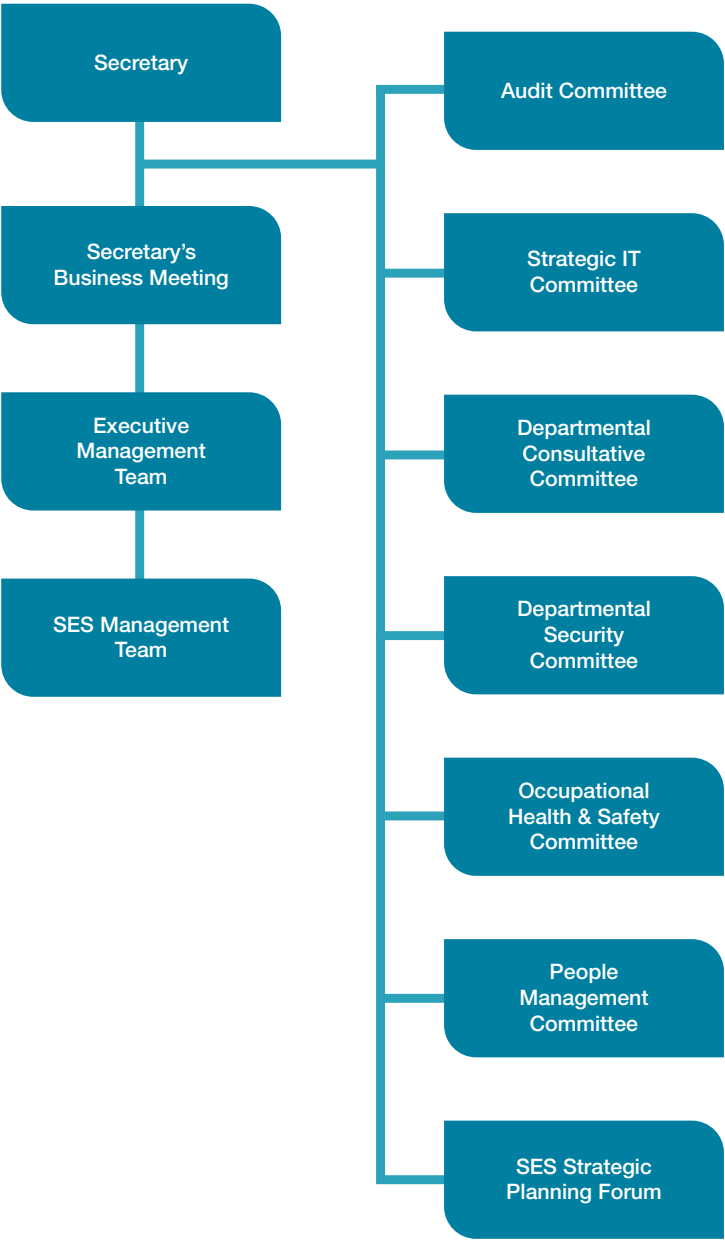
Secretary

Secretary's Business Meeting

Executive Management Team

SES Management Team

Audit Committee

Strategic IT Committee

Departmental Consultative Committee

Departmental Security Committee

Occupational Health & Safety Committee

People Management Committee

SES Strategic Planning Forum